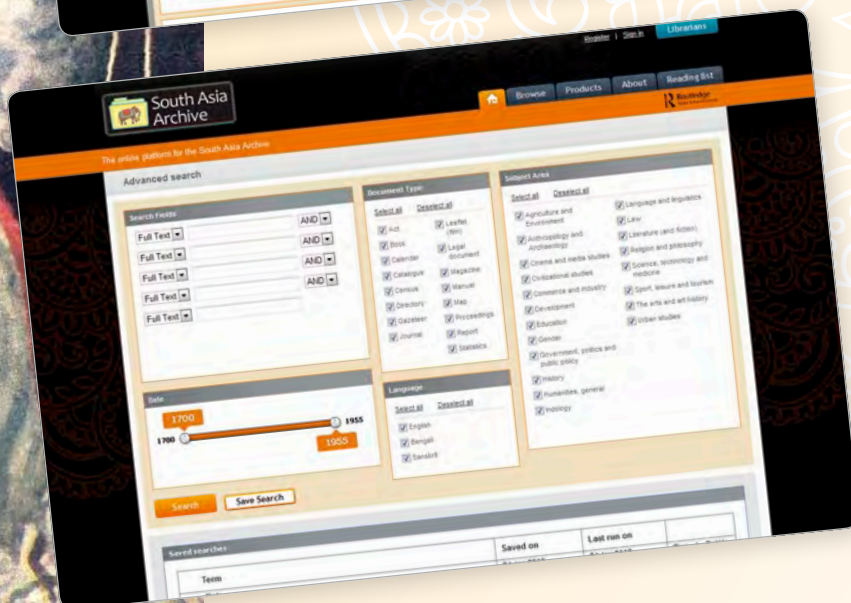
Register | Sign in  Librarians

South Asia Archive

Browse  Products  About  Reading list

Routledge

The online platform for the South Asia Archive

Advanced search

Search Fields

Full Text  AND
Full Text  AND
Full Text  AND
Full Text  AND
Full Text

Document Type

Select all  Deselect all

Act  Leaflet (film)
Book  Legal document
Calendar  Magazine
Catalogue  Manual
Census  Map
Directory  Proceedings
Gazetteer  Report
Journal  Statistics

Subject Area

Select all  Deselect all

Agriculture and Environment  Language and linguistics
Anthropology and Archaeology  Law
Cinema and media studies  Literature (and fiction)
Civilizational studies  Religion and philosophy
Commerce and industry  Science, technology and medicine
Development  Sport, leisure and tourism
Education  The arts and art history
Gender  Urban studies
Government, politics and public policy
History
Humanities, general
Indology

Date

1700  1955
1700  1955

Language

Select all  Deselect all

English
Bengali
Sanskrit

Search  Save Search

Saved searches

Term  Saved on  Last run on